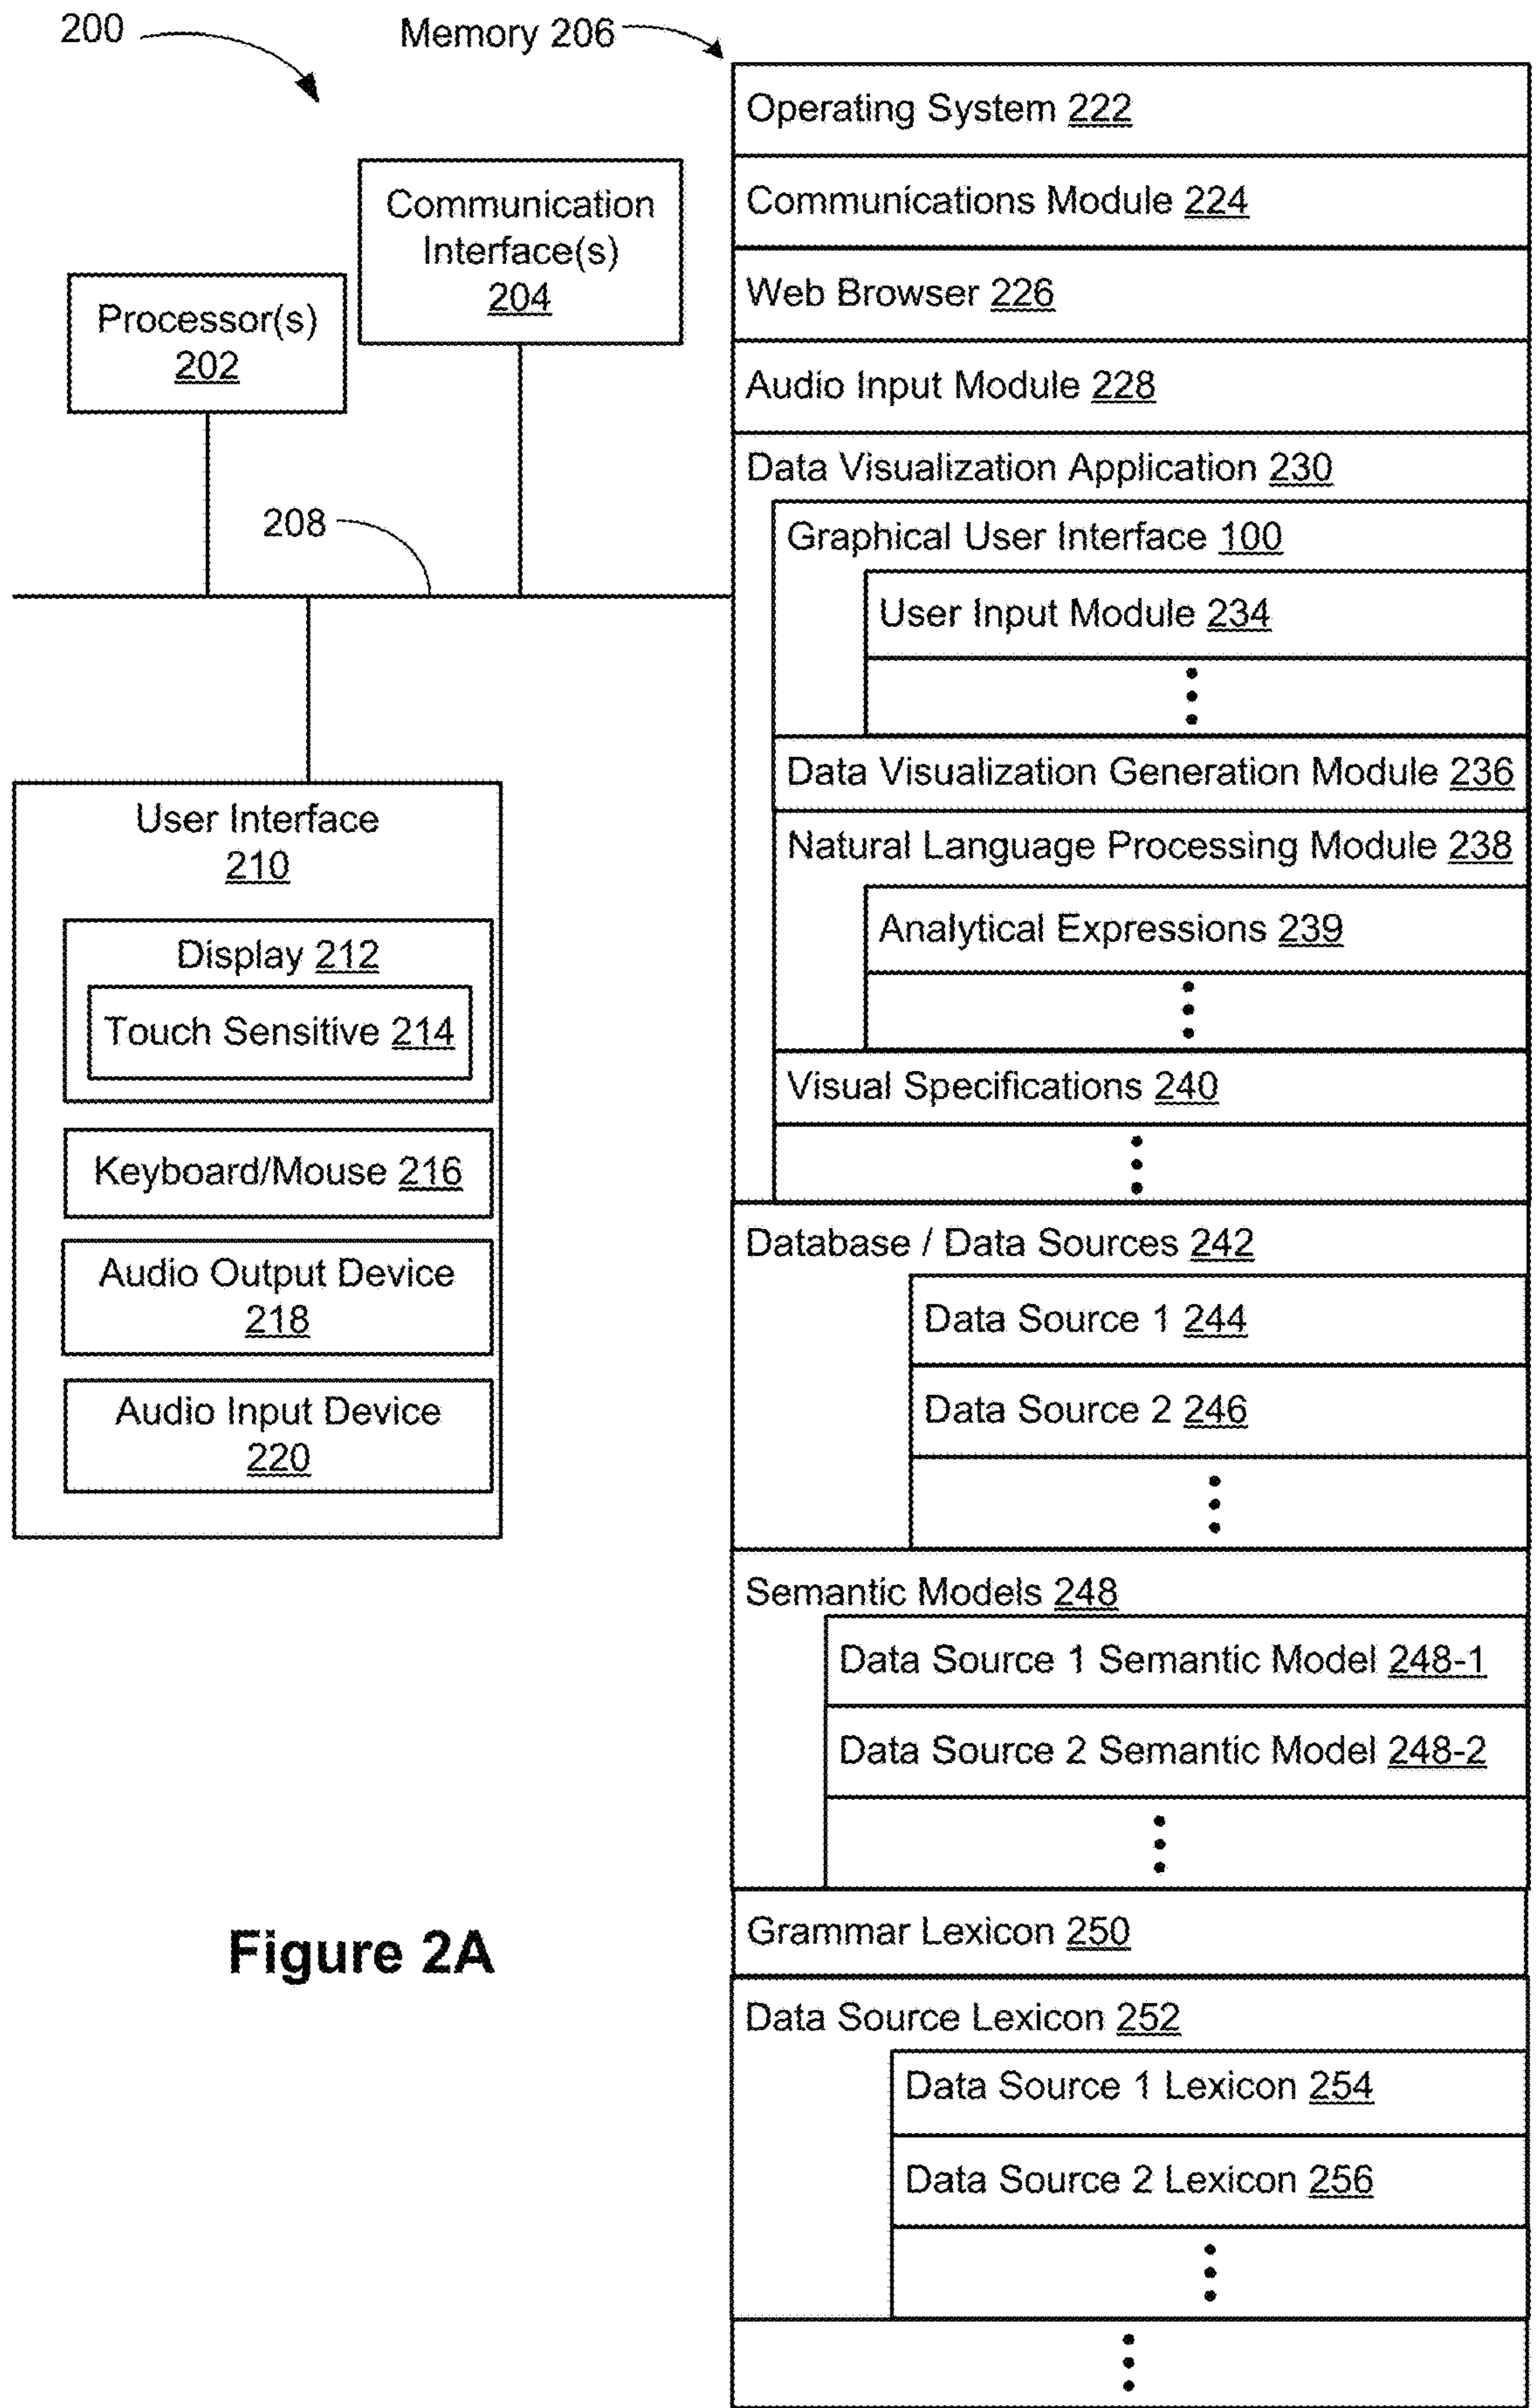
200

Memory 206

Communication Interface(s) 204

Processor(s) 202

208

User Interface 210

Display 212

Touch Sensitive 214

Keyboard/Mouse 216

Audio Output Device 218

Audio Input Device 220

Figure 2A

Operating System 222

Communications Module 224

Web Browser 226

Audio Input Module 228

Data Visualization Application 230

Graphical User Interface 100

User Input Module 234

⋮

Data Visualization Generation Module 236

Natural Language Processing Module 238

Analytical Expressions 239

⋮

Visual Specifications 240

⋮

Database / Data Sources 242

Data Source 1 244

Data Source 2 246

⋮

Semantic Models 248

Data Source 1 Semantic Model 248-1

Data Source 2 Semantic Model 248-2

⋮

Grammar Lexicon 250

Data Source Lexicon 252

Data Source 1 Lexicon 254

Data Source 2 Lexicon 256

⋮

⋮